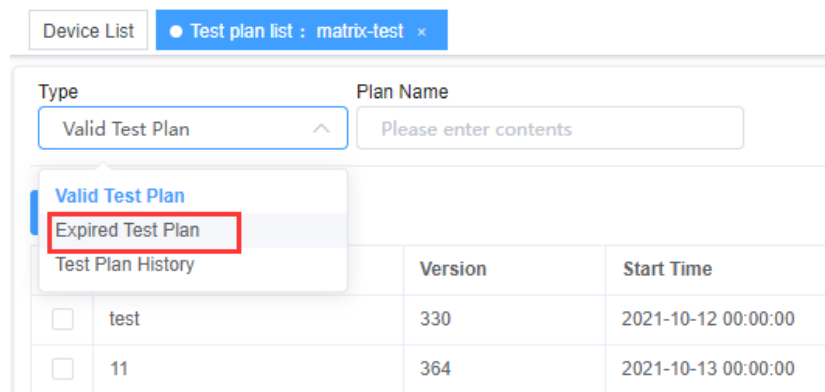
Device List
● Test plan list : matrix-test ×

Type
Valid Test Plan

Plan Name
Please enter contents

Valid Test Plan
Expired Test Plan
Test Plan History

| | | Version | Start Time |
|---|---|---|---|
| | test | 330 | 2021-10-12 00:00:00 |
| | 11 | 364 | 2021-10-13 00:00:00 |